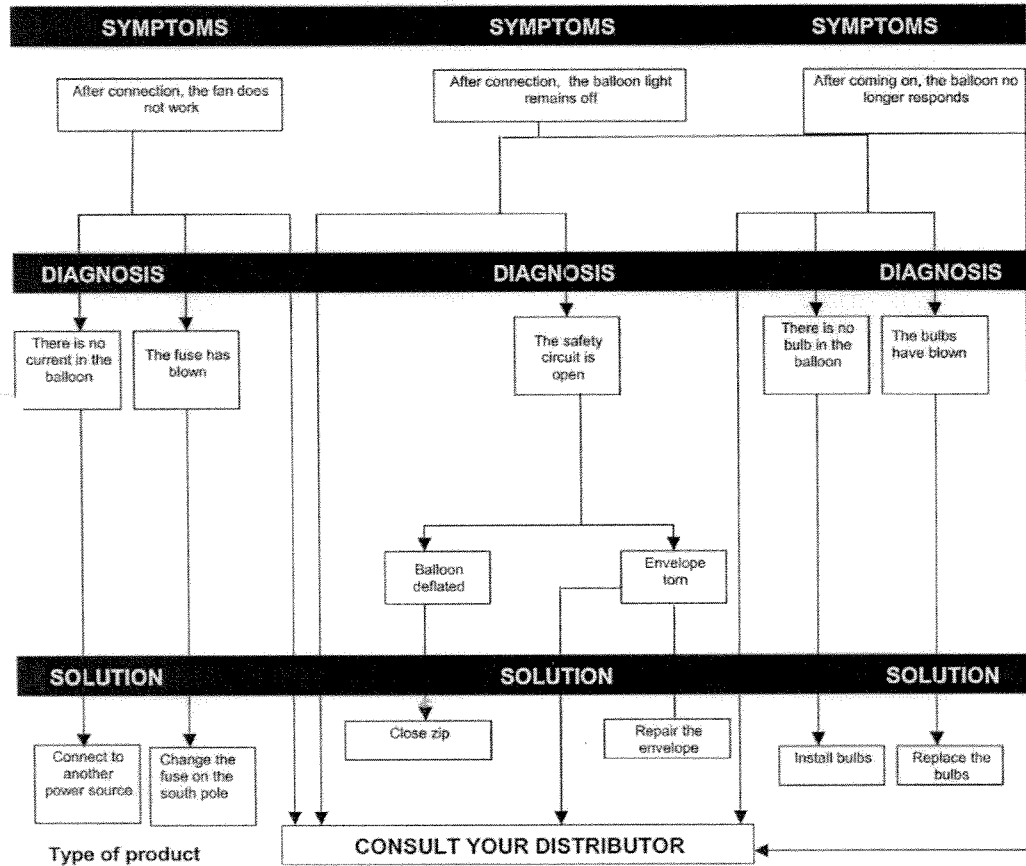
SYMPTOMS

SYMPTOMS

SYMPTOMS

After connection, the fan does not work

After connection, the balloon light remains off

After coming on, the balloon no longer responds

DIAGNOSIS

DIAGNOSIS

DIAGNOSIS

There is no current in the balloon

The fuse has blown

The safety circuit is open

There is no bulb in the balloon

The bulbs have blown

Balloon deflated

Envelope torn

SOLUTION

SOLUTION

SOLUTION

Close zip

Repair the envelope

Connect to another power source

Change the fuse on the south pole

Install bulbs

Replace the bulbs

CONSULT YOUR DISTRIBUTOR

Type of product